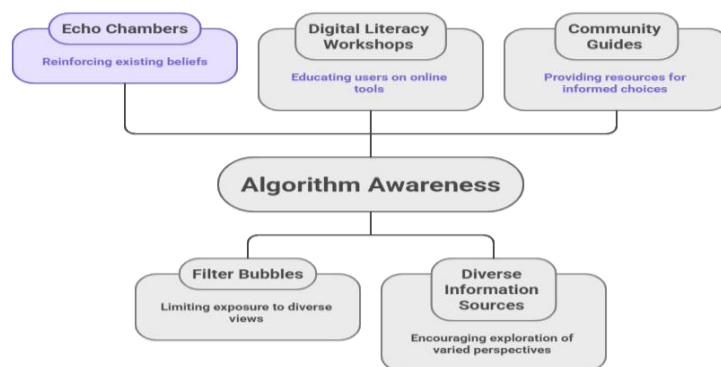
Echo Chambers

Reinforcing existing beliefs

Digital Literacy Workshops

Educating users on online tools

Community Guides

Providing resources for informed choices

Algorithm Awareness

Filter Bubbles

Limiting exposure to diverse views

Diverse Information Sources

Encouraging exploration of varied perspectives